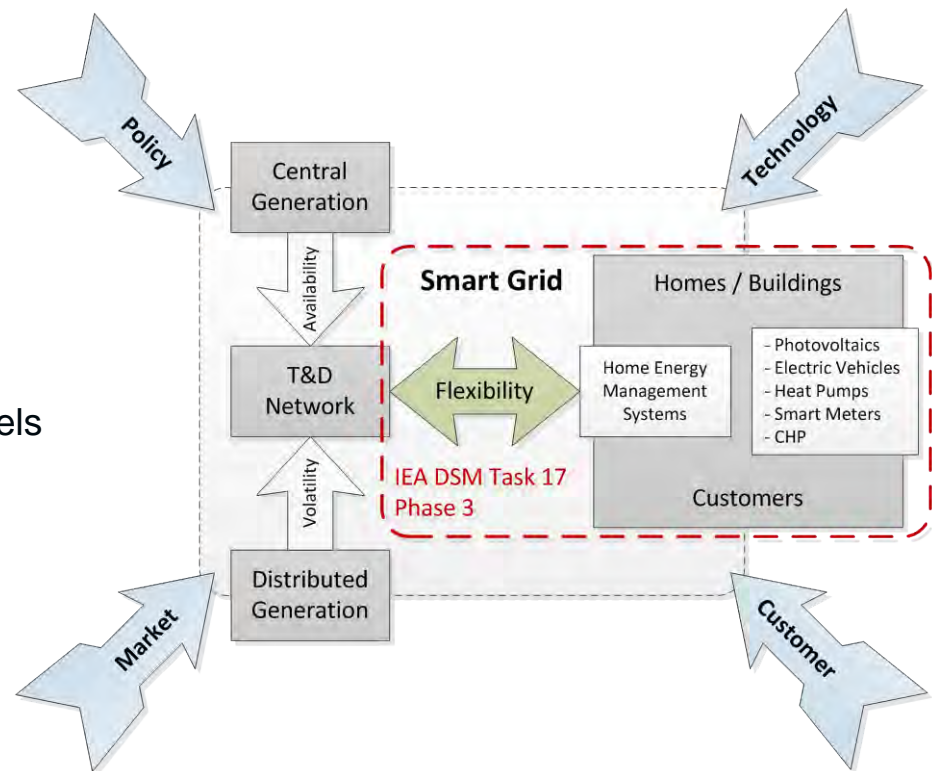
Policy

Technology

Central Generation

Availability

Smart Grid

Homes / Buildings

T&D Network

Flexibility

Home Energy Management Systems

- Photovoltaics
- Electric Vehicles
- Heat Pumps
- Smart Meters
- CHP

els

Volatility

IEA DSM Task 17
Phase 3

Customers

Distributed Generation

Market

Customer